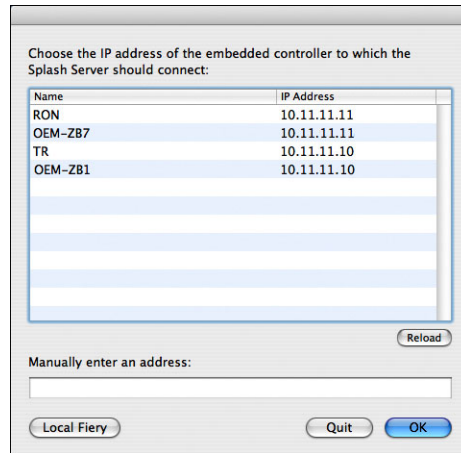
Choose the IP address of the embedded controller to which the Splash Server should connect:

| Name | IP Address |
|---|---|
| RON | 10.11.11.11 |
| OEM-ZB7 | 10.11.11.11 |
| TR | 10.11.11.10 |
| OEM-ZB1 | 10.11.11.10 |

Reload

Manually enter an address:

Local Fiery

Quit

OK